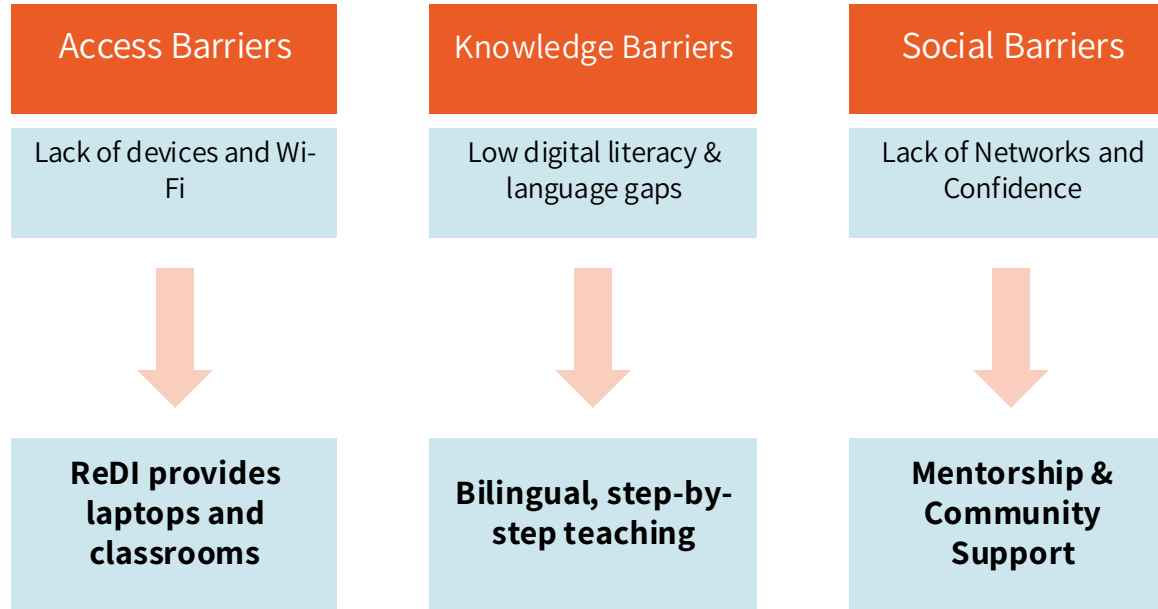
Access Barriers

Lack of devices and Wi-Fi

ReDI provides laptops and classrooms

Knowledge Barriers

Low digital literacy & language gaps

Bilingual, step-by-step teaching

Social Barriers

Lack of Networks and Confidence

Mentorship & Community Support